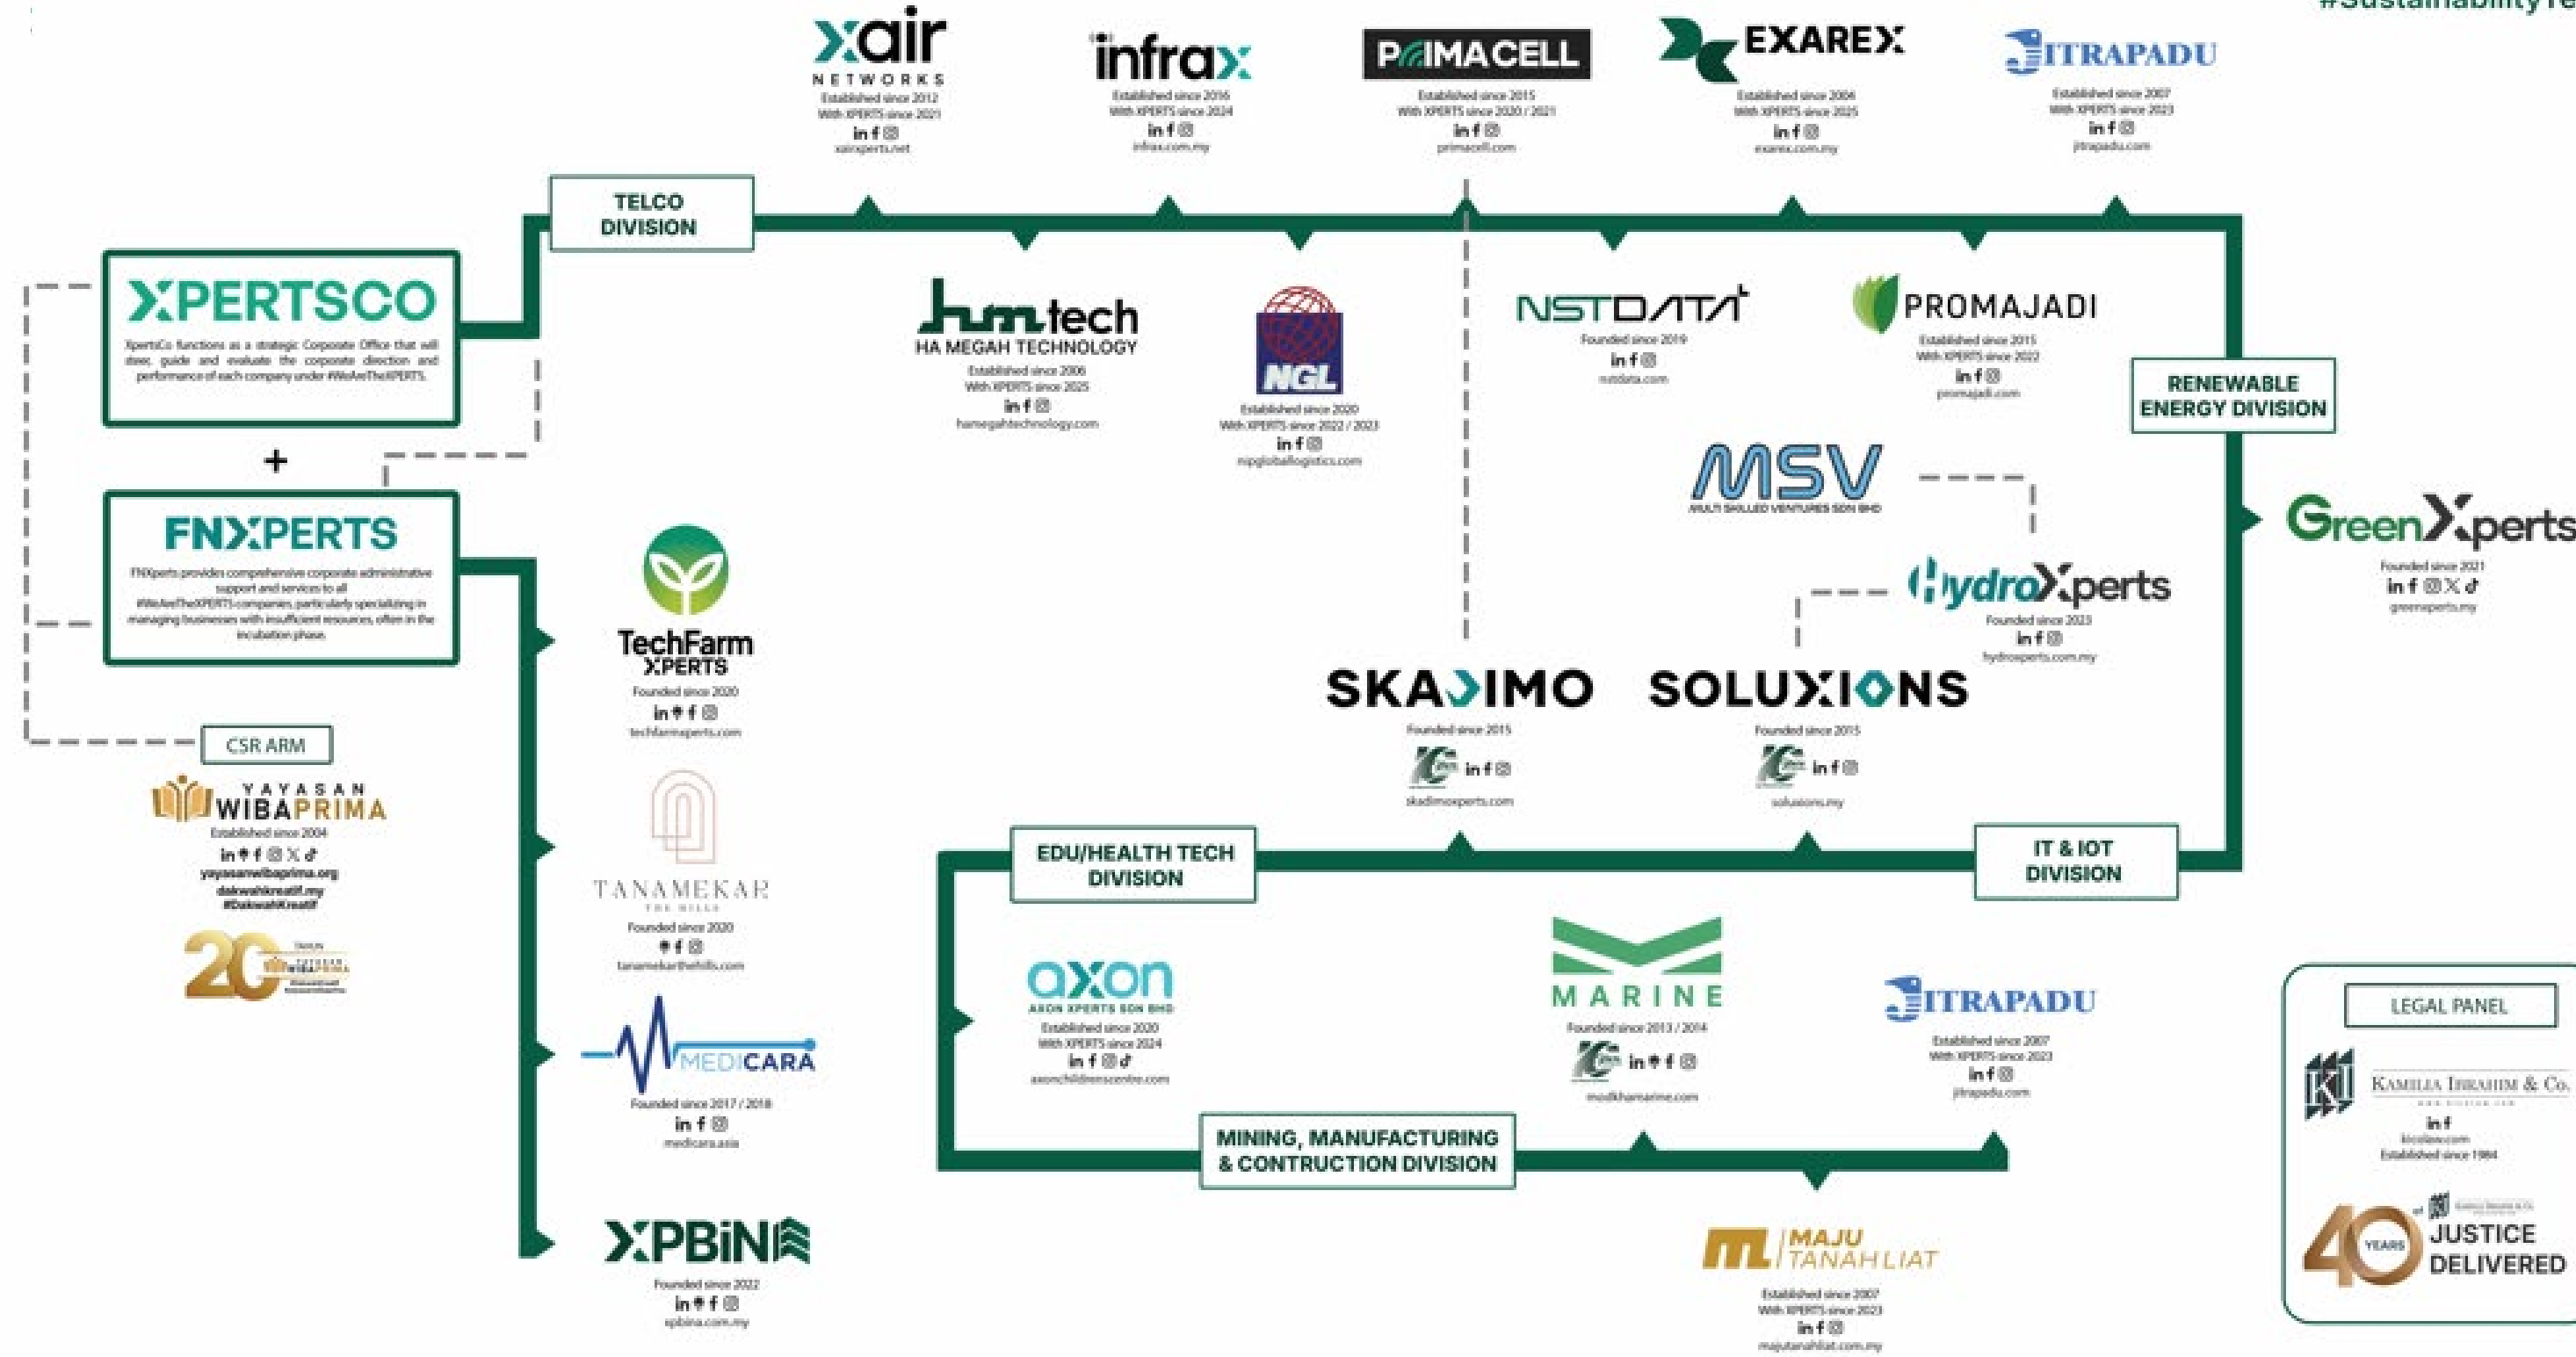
#SustainabilityFe

xair NETWORKS
Established since 2012
With XPERTS since 2021
xairxperts.net

infrax
Established since 2016
With XPERTS since 2024
infrax.com.my

PRIMACELL
Established since 2015
With XPERTS since 2020 / 2021
primacell.com

EXAREX
Established since 2006
With XPERTS since 2025
exarex.com.my

JITRAPADU
Established since 2007
With XPERTS since 2023
jitrapadu.com

TELCO DIVISION

XPERTSCO
XpertsCo functions as a strategic Corporate Office that will steer, guide and evaluate the corporate direction and performance of each company under #WeAreTheXPERTS.

+

FNXPERTS
FNXperts provides comprehensive corporate administrative support and services to all #WeAreTheXPERTS companies, particularly specializing in managing businesses with insufficient resources, often in the incubation phase.

hmtech
HA MEGAH TECHNOLOGY
Established since 2006
With XPERTS since 2025
hamegahtechnology.com

NGL
Established since 2020
With XPERTS since 2022 / 2023
nipgloballogistics.com

NSTDATA
Founded since 2019
nstdata.com

PROMAJADI
Established since 2015
With XPERTS since 2022
promajadi.com

RENEWABLE ENERGY DIVISION

MSV
MULTI SKILLED VENTURES SDN BHD

GreenXperts
Founded since 2021
greenxperts.my

HydroXperts
Founded since 2023
hydroxperts.com.my

TechFarm XPERTS
Founded since 2020
techfarmxperts.com

SKADIMO
Founded since 2015
skadimoxperts.com

SOLUXIONS
Founded since 2015
soluxions.my

CSR ARM

YAYASAN WIBAPRIMA
Established since 2004
yayasanwibaprima.org
dakwahkreatif.my
#DakwahKreatif

20 TAHUN YAYASAN WIBAPRIMA

TANAMEKAR THE HILLS
Founded since 2020
tanamekarthehills.com

EDU/HEALTH TECH DIVISION

IT & IOT DIVISION

axon
AXON XPERTS SDN BHD
Established since 2020
With XPERTS since 2024
axonchildrenscentre.com

MARINE
Founded since 2013 / 2014
modkhamarine.com

JITRAPADU
Established since 2007
With XPERTS since 2023
jitrapadu.com

LEGAL PANEL

KAMILIA IBRAHIM & CO.
kicolaw.com
Established since 1984

40 YEARS JUSTICE DELIVERED

MEDICARA
Founded since 2017 / 2018
medicara.asia

MINING, MANUFACTURING & CONTRUCTION DIVISION

XPBINA
Founded since 2022
xpbina.com.my

MAJU TANAH LIAT
Established since 2007
With XPERTS since 2023
majutanahliat.com.my